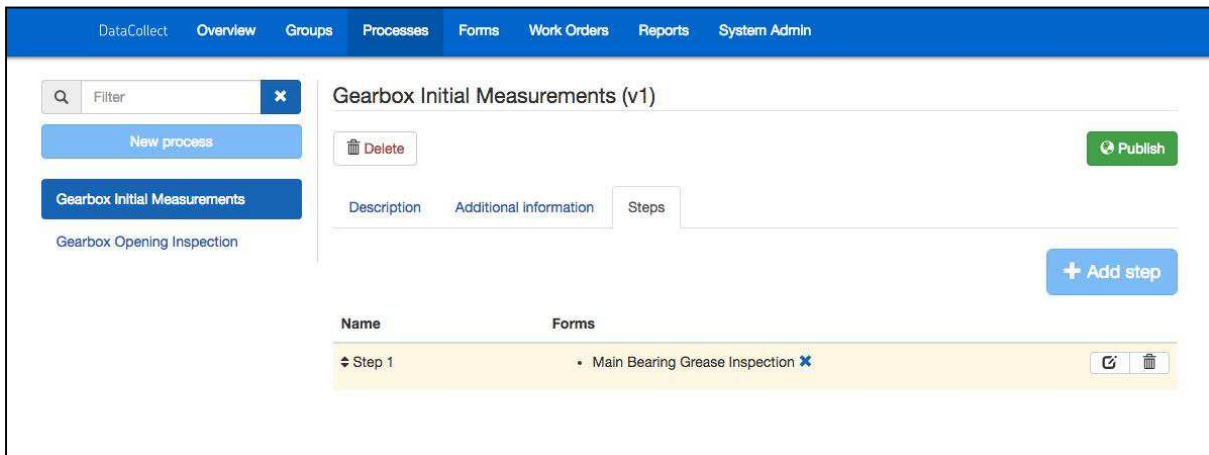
DataCollect Overview Groups Processes Forms Work Orders Reports System Admin

Filter

New process

Gearbox Initial Measurements

Gearbox Opening Inspection

Gearbox Initial Measurements (v1)

Delete

Publish

Description Additional information Steps

+ Add step

| Name | Forms |
|---|---|
| Step 1 | • Main Bearing Grease Inspection |